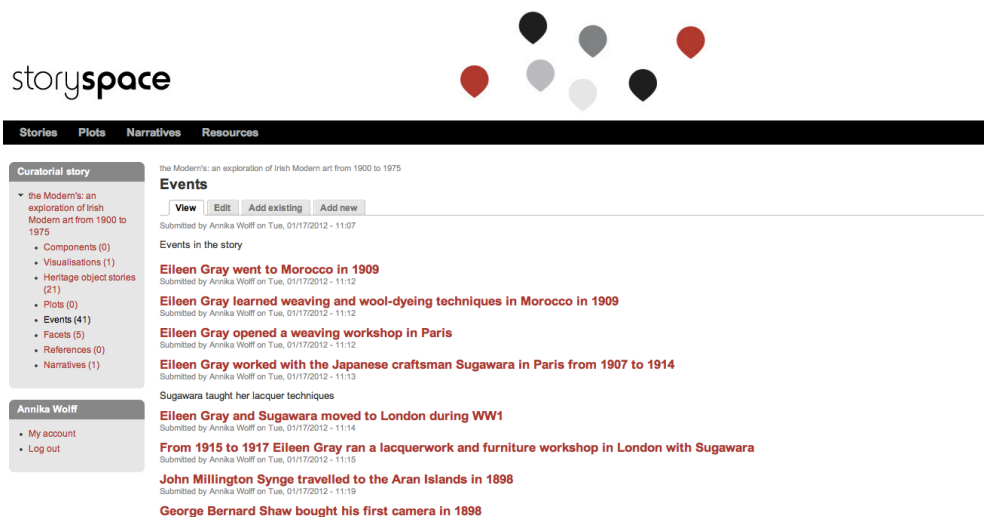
storyspace

Stories Plots Narratives Resources

Curatorial story

- the Modern's: an exploration of Irish Modern art from 1900 to 1975
  - Components (0)
  - Visualisations (1)
  - Heritage object stories (21)
  - Plots (0)
  - Events (41)
  - Facets (5)
  - References (0)
  - Narratives (1)

Annika Wolff

- My account
- Log out

the Modern's: an exploration of Irish Modern art from 1900 to 1975

Events

View | Edit | Add existing | Add new

Submitted by Annika Wolff on Tue, 01/17/2012 - 11:07

Events in the story

Eileen Gray went to Morocco in 1909
Submitted by Annika Wolff on Tue, 01/17/2012 - 11:12

Eileen Gray learned weaving and wool-dyeing techniques in Morocco in 1909
Submitted by Annika Wolff on Tue, 01/17/2012 - 11:12

Eileen Gray opened a weaving workshop in Paris
Submitted by Annika Wolff on Tue, 01/17/2012 - 11:12

Eileen Gray worked with the Japanese craftsman Sugawara in Paris from 1907 to 1914
Submitted by Annika Wolff on Tue, 01/17/2012 - 11:13

Sugawara taught her lacquer techniques

Eileen Gray and Sugawara moved to London during WW1
Submitted by Annika Wolff on Tue, 01/17/2012 - 11:14

From 1915 to 1917 Eileen Gray ran a lacquerwork and furniture workshop in London with Sugawara
Submitted by Annika Wolff on Tue, 01/17/2012 - 11:15

John Millington Synge travelled to the Aran Islands in 1898
Submitted by Annika Wolff on Tue, 01/17/2012 - 11:19

George Bernard Shaw bought his first camera in 1898